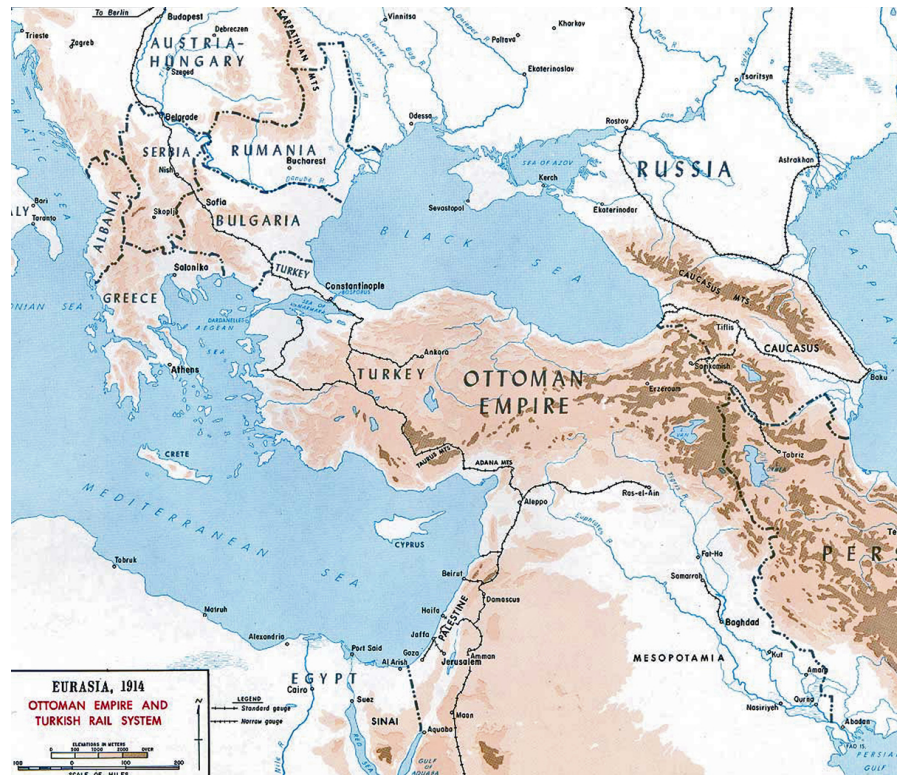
To Berlin
Budapest
Debreczen
Vinnitsa
Kharkov
Trieste
Zagreb
AUSTRIA-HUNGARY
Szeged
CARPATHIAN MTS
Poltava
Ekaterinoslav
Tsaritsyn
Belgrade
Odessa
Rostov
SERBIA
RUMANIA
Bucharest
SEA OF AZOV
Kerch
RUSSIA
Astrakhan
Nish
Danube R.
Bari
Taranto
Sofia
Sevastopol
Ekaterinodar
ALY
ALBANIA
Skoplje
BULGARIA
BLACK SEA
CASPIA
Salonika
TURKEY
Constantinople
BOSPORUS
CAUCASUS MTS
ONIAN SEA
GREECE
SEA OF MARMARA
DARDANELLES
AEGEAN SEA
Tiflis
CAUCASUS
Ankara
Sarikamish
Baku
Athens
TURKEY
OTTOMAN EMPIRE
Erzurum
CRETE
TAURUS MTS
ADANA MTS
Tabriz
Aleppo
Ras-el-Ain
MEDITERRANEAN SEA
CYPRUS
Euphrates R.
Tobruk
Fat-Ha
PERS
Beirut
Samarra
Damascus
PALESTINE
Haifa
Matruh
Alexandria
Jaffa
Gaza
Baghdad
Port Said
Amman
Jerusalem
MESOPOTAMIA
Al Arish
Kut
EGYPT
Amara
Cairo
Suez
Qurna
Nasiriyeh
SINAI
Maan
Aquaba
Abadan
GULF OF AQUABA
PERSIA
GULF
EURASIA, 1914
OTTOMAN EMPIRE AND TURKISH RAIL SYSTEM
LEGEND
Standard gauge
Narrow gauge
ELEVATIONS IN METERS
0 500 1000 2000 OVER
SCALE OF MILES
100 0 100 200